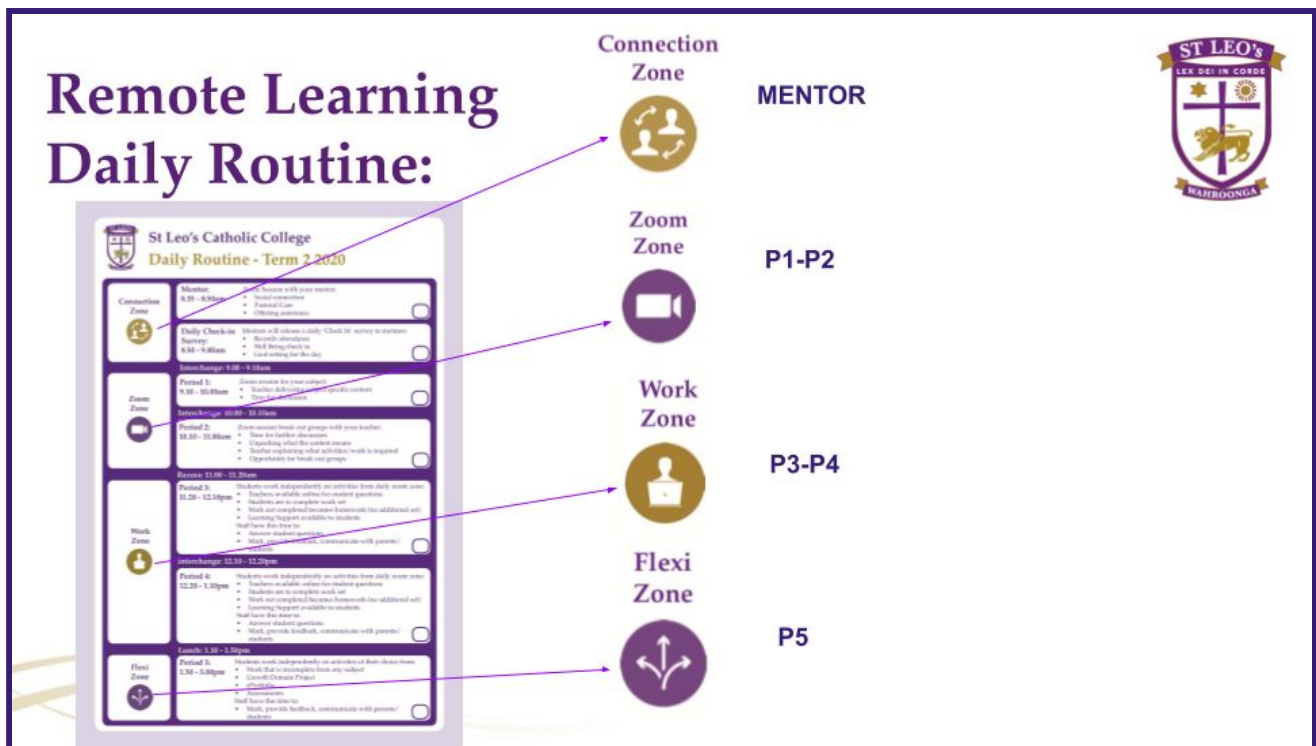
Remote Learning Daily Routine:

St Leo's Catholic College
Daily Routine - Term 2 2020

Connection Zone
Mentor: 8.35 - 8.50am
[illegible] Session with your mentor
• Social connection
• Pastoral Care
• Offering assistance

Daily Check-in Survey: 8.50 - 9.00am
Mentors will release a daily 'Check In' survey to mentees
• Records attendance
• Well Being check in
• Goal setting for the day

Interchange: 9.00 - 9.10am

Zoom Zone
Period 1: 9.10 - 10.00am
Zoom session for your subject
• Teacher delivering subject specific content
• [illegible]

Interchange: 10.00 - 10.10am

Period 2: 10.10 - 11.00am
Zoom session break out groups with your teacher
• Time for further discussion
• Unpacking what the content means
• Teacher explaining what activities/work is required
• Opportunity for break out groups

Recess: 11.00 - 11.20am

Work Zone
Period 3: 11.20 - 12.10pm
Students work independently on activities from daily zoom zone
• Teachers available online for student questions
• Students are to complete work set
• Work not completed becomes homework (no additional set)
• Learning Support available to students
Staff have this time to:
• Answer student questions
• Mark, provide feedback, communicate with parents/ students

Interchange: 12.10 - 12.20pm

Period 4: 12.20 - 1.10pm
Students work independently on activities from daily zoom zone
• Teachers available online for student questions
• Students are to complete work set
• Work not completed becomes homework (no additional set)
• Learning Support available to students
Staff have this time to:
• Answer student questions
• Mark, provide feedback, communicate with parents/ students

Lunch: 1.10 - 1.50pm

Flexi Zone
Period 5: 1.50 - 3.00pm
Students work independently on activities of their choice from:
• Work that is incomplete from any subject
• Growth Domain Project
• ePortfolio
• Assessments
Staff have this time to:
• Mark, provide feedback, communicate with parents/ students

Connection Zone
MENTOR

Zoom Zone
P1-P2

Work Zone
P3-P4

Flexi Zone
P5

ST LEO'S
LEX DEI IN CORDE
WAHROONGA